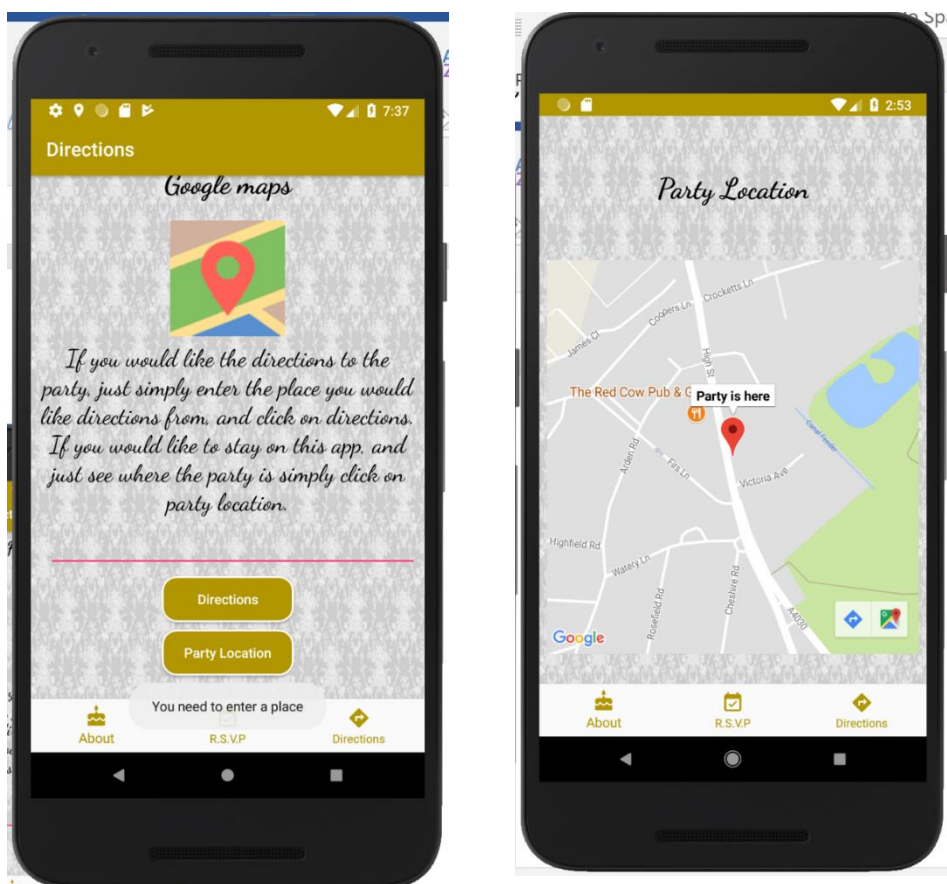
7:37

Directions

Google maps

If you would like the directions to the party, just simply enter the place you would like directions from, and click on directions. If you would like to stay on this app, and just see where the party is simply click on party location.

Directions

Party Location

You need to enter a place

About R.S.V.P Directions

2:53

Party Location

Crocketts Ln
Coopers Ln
James Cl
High St
The Red Cow Pub & G
Party is here
Arden Rd
Firs Ln
Victoria Ave
Highfield Rd
Watery Ln
Rosefield Rd
Cheshire Rd
A4030
Google

About R.S.V.P Directions